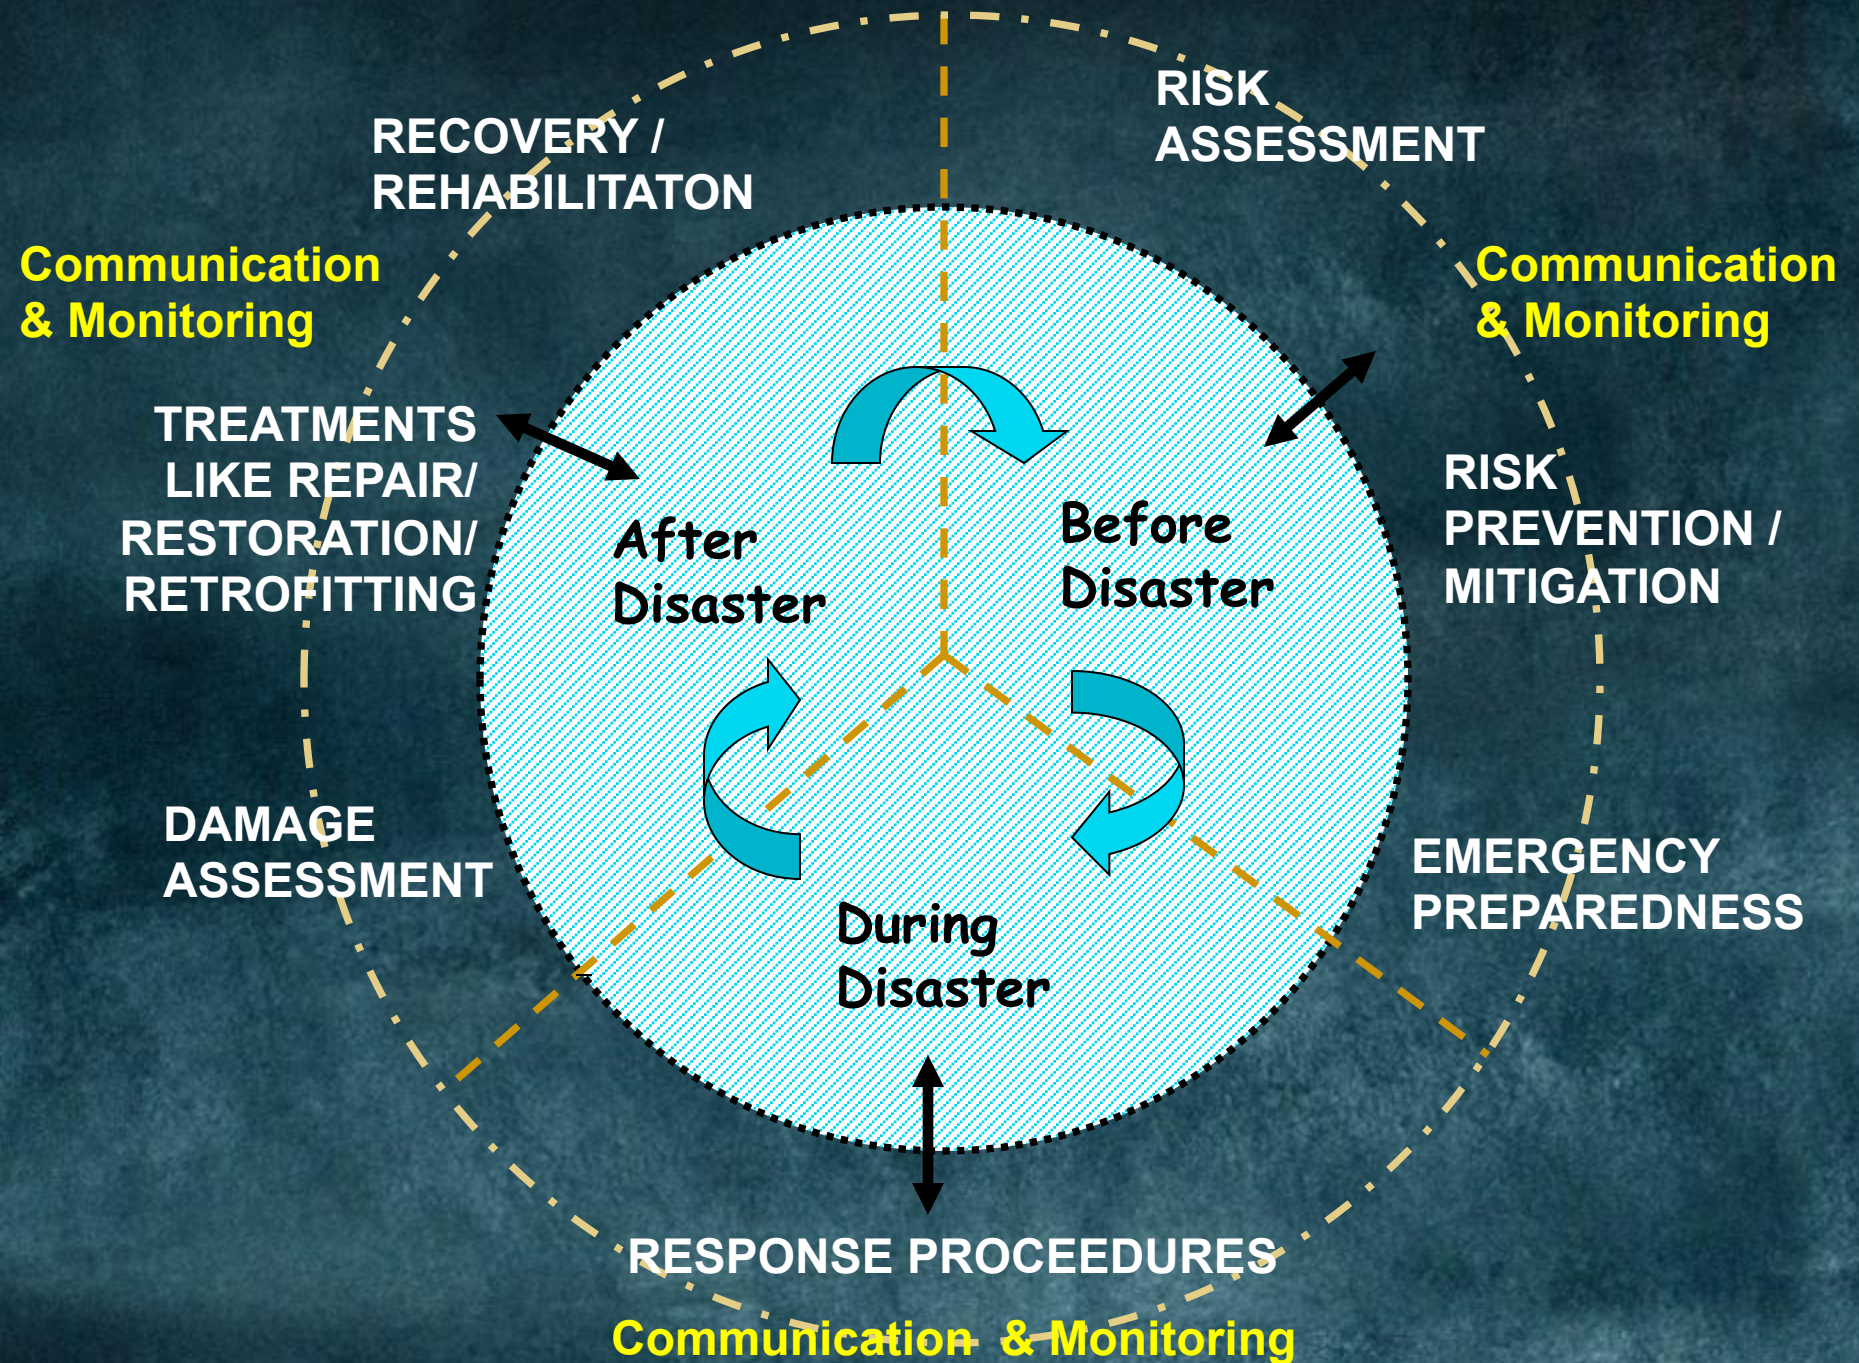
RECOVERY / REHABILITATON

RISK ASSESSMENT

Communication & Monitoring

Communication & Monitoring

TREATMENTS LIKE REPAIR/ RESTORATION/ RETROFITTING

After Disaster

Before Disaster

RISK PREVENTION / MITIGATION

DAMAGE ASSESSMENT

EMERGENCY PREPAREDNESS

During Disaster

RESPONSE PROCEEDURES

Communication & Monitoring